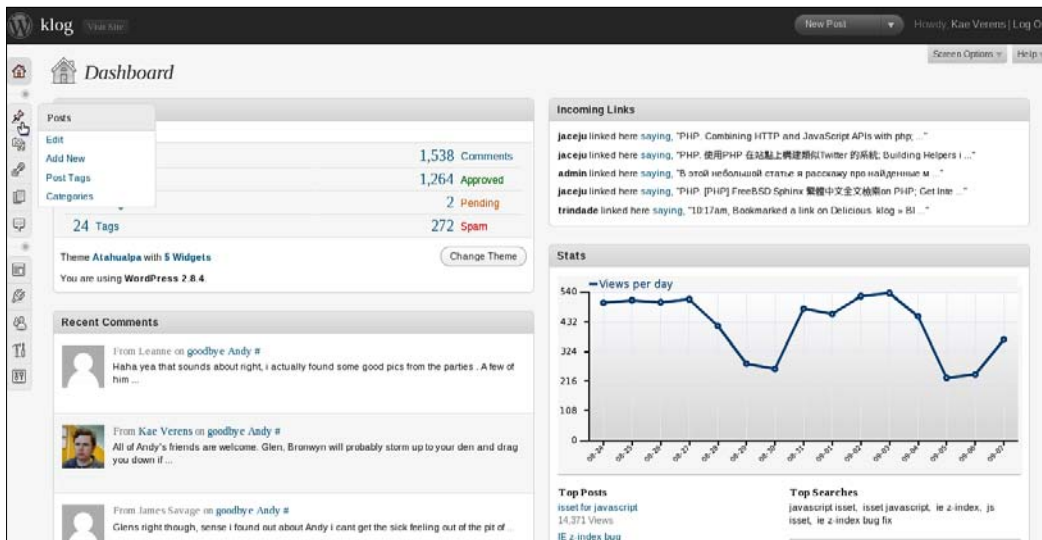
klog Visit Site

New Post

Howdy, Kae Verens | Log O

Screen Options Help

Dashboard

Posts
Edit
Add New
Post Tags
Categories

1,538 Comments
1,264 Approved
2 Pending
24 Tags
272 Spam

Theme Atahualpa with 5 Widgets
Change Theme
You are using WordPress 2.8.4.

Recent Comments

From Leanne on goodbye Andy #
Haha yea that sounds about right, i actually found some good pics from the parties . A few of him ...

From Kae Verens on goodbye Andy #
All of Andy's friends are welcome. Glen, Bronwyn will probably storm up to your den and drag you down if ...

From James Savage on goodbye Andy #
Glens right though, sense i found out about Andy i cant get the sick feeling out of the pit of ...

Incoming Links

jaceju linked here saying, "PHP: Combining HTTP and JavaScript APIs with php; ..."
jaceju linked here saying, "PHP: 使用PHP 在站點上構建類似Twitter 的系統; Building Helpers i ..."
admin linked here saying, "В этой небольшой статье я расскажу про найденные м ..."
jaceju linked here saying, "PHP: [PHP] FreeBSD Sphinx 繁體中文全文檢索on PHP; Get Inte ..."
trindade linked here saying, "10:17am, Bookmarked a link on Delicious. klog » Bl ..."

Stats

Views per day
540
432
324
216
108
0

Top Posts
isset for javascript
14,371 Views
IE z-index bug

Top Searches
javascript isset, isset javascript, ie z-index, js isset, ie z-index bug fix